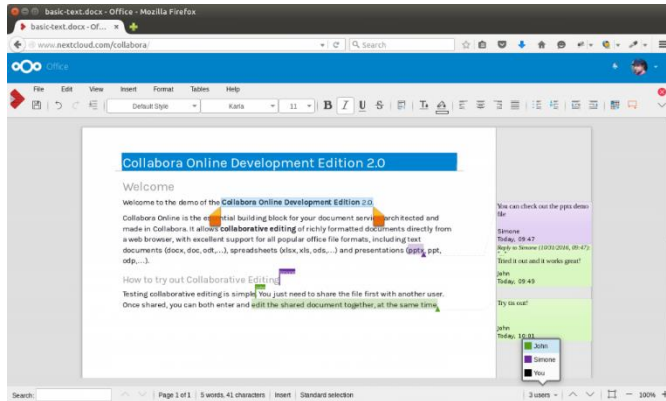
basic-text.docx - Office - Mozilla Firefox

basic-text.docx - Of... ×

www.nextcloud.com/collabora/

Search

Office

File Edit View Insert Format Tables Help

Default Style

Karla

11

Collabora Online Development Edition 2.0

Welcome

Welcome to the demo of the Collabora Online Development Edition 2.0

Collabora Online is the essential building block for your document service architected and made in Collabora. It allows collaborative editing of richly formatted documents directly from a web browser, with excellent support for all popular office file formats, including text documents (docx, doc, odt,...), spreadsheets (xlsx, xls, ods,...) and presentations (pptx, ppt, odp,...).

How to try out Collaborative Editing

Testing collaborative editing is simple. You just need to share the file first with another user. Once shared, you can both enter and edit the shared document together, at the same time.

You can check out the pptx demo file

Simone
Today, 09:47
Reply to Simone (10/03/2016, 09:47)
Tried it out and it works great!

John
Today, 09:49

Try us out!

John
Today, 10:01

John
Simone
You

Search:

Page 1 of 1 | 5 words, 41 characters | Insert | Standard selection

3 users

100%